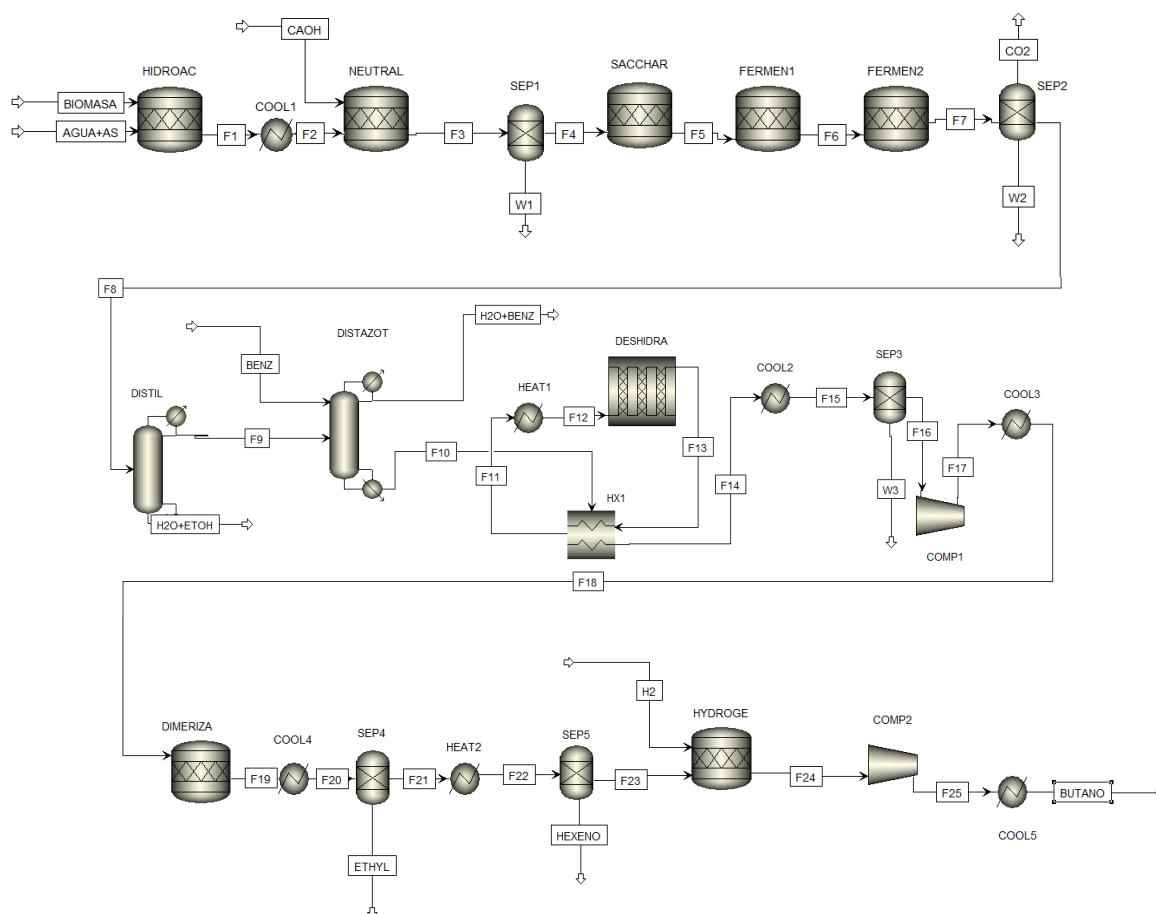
CAOH
HIDROAC
NEUTRAL
SEP1
SACCHAR
FERMEN1
FERMEN2
CO2
SEP2
BIOMASA
AGUA+AS
COOL1
F1
F2
F3
F4
F5
F6
F7
W1
W2

F8
H2O+BENZ
DISTAZOT
DESHIDRA
BENZ
HEAT1
COOL2
SEP3
COOL3
DISTIL
F12
F15
F9
F16
F10
F13
F17
F11
HX1
F14
W3
H2O+ETOH
COMP1

F18

H2
HYDROGE
COMP2
DIMERIZA
COOL4
SEP4
HEAT2
SEP5
F19
F20
F21
F22
F23
F24
F25
BUTANO
HEXENO
COOL5
ETHYL